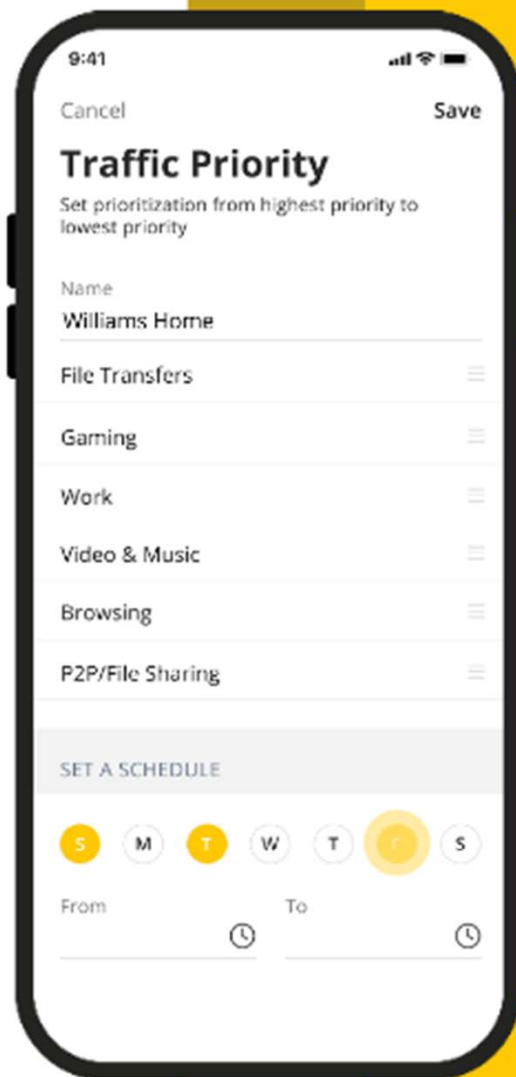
9:41

Cancel

Save

Traffic Priority

Set prioritization from highest priority to lowest priority

Name
Williams Home

File Transfers

Gaming

Work

Video & Music

Browsing

P2P/File Sharing

SET A SCHEDULE

S M T W T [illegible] S

From

To